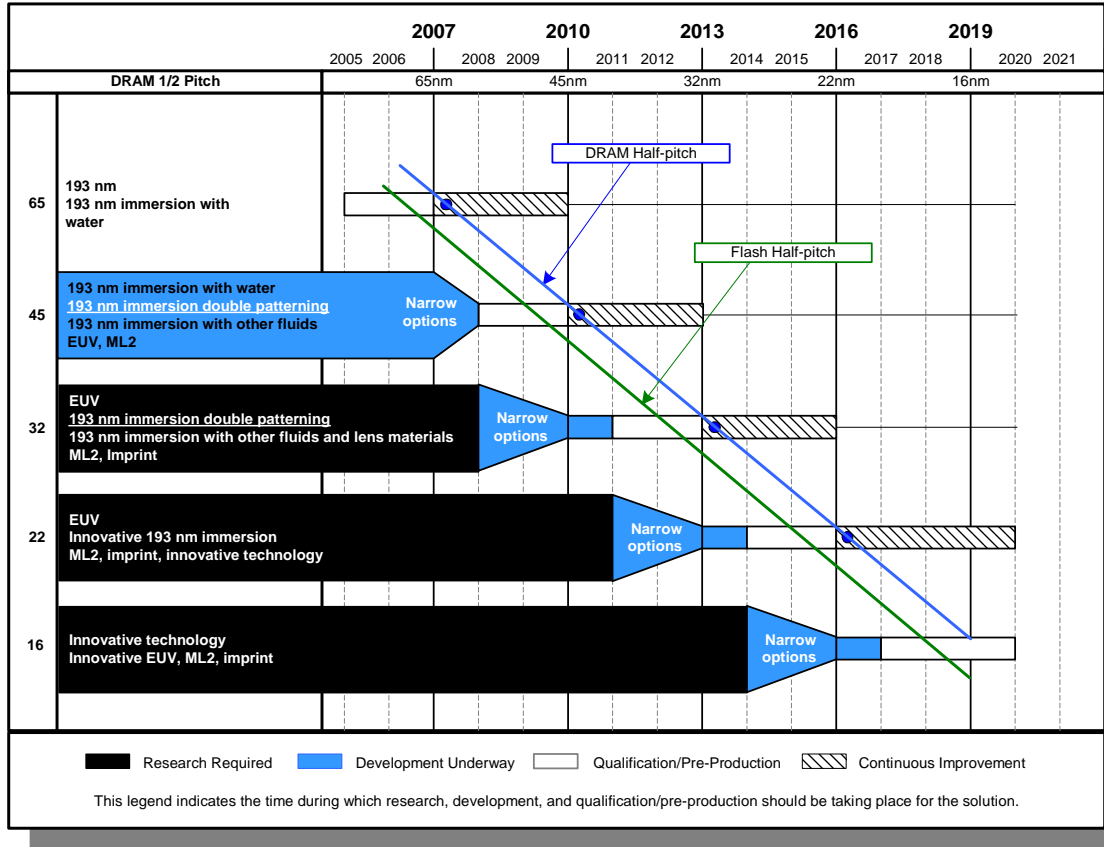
2007 2010 2013 2016 2019

2005 2006 2008 2009 2011 2012 2014 2015 2017 2018 2020 2021

DRAM 1/2 Pitch 65nm 45nm 32nm 22nm 16nm

DRAM Half-pitch

Flash Half-pitch

65
193 nm
193 nm immersion with water

45
193 nm immersion with water
193 nm immersion double patterning
193 nm immersion with other fluids
EUV, ML2
Narrow options

32
EUV
193 nm immersion double patterning
193 nm immersion with other fluids and lens materials
ML2, Imprint
Narrow options

22
EUV
Innovative 193 nm immersion
ML2, imprint, innovative technology
Narrow options

16
Innovative technology
Innovative EUV, ML2, imprint
Narrow options

Research Required Development Underway Qualification/Pre-Production Continuous Improvement

This legend indicates the time during which research, development, and qualification/pre-production should be taking place for the solution.